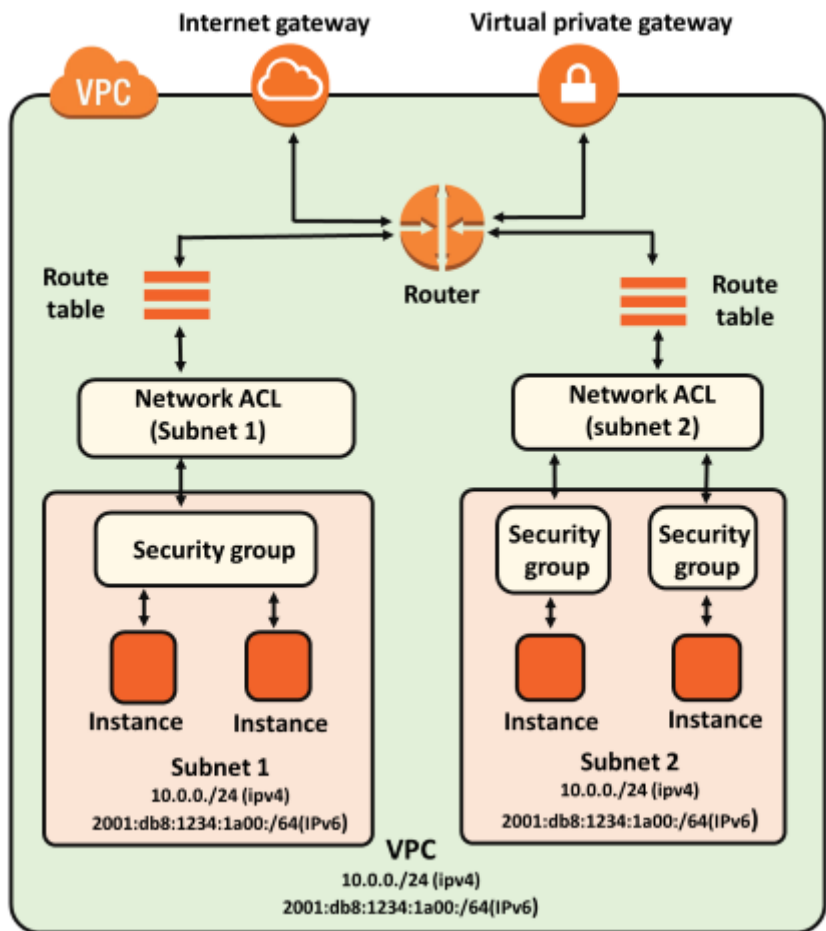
Internet gateway

Virtual private gateway

VPC

Router

Route table

Route table

Network ACL (Subnet 1)

Network ACL (subnet 2)

Security group

Security group

Security group

Instance

Instance

Instance

Instance

Subnet 1
10.0.0./24 (ipv4)
2001:db8:1234:1a00:/64(IPv6)

Subnet 2
10.0.0./24 (ipv4)
2001:db8:1234:1a00:/64(IPv6)

VPC
10.0.0./24 (ipv4)
2001:db8:1234:1a00:/64(IPv6)